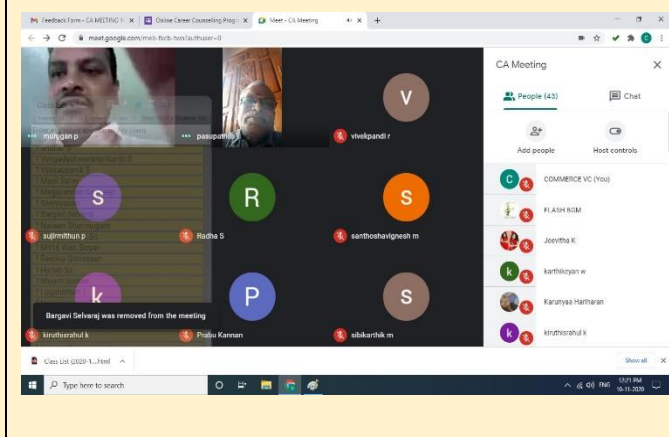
Feedback Form - CA MEETING × | Online Career Counseling Prog × | Meet - CA Meeting × | +

meet.google.com/mwb-fkcb-bxn?authuser=0

murugan p
pasupathis
vivekpandi r
V
S
R
S
sujimithun p
Radha S
santhoshavignesh m
k
P
S
Bargavi Selvaraj was removed from the meeting
kiruthisrahul k
Prabu Kannan
sibikarthik m

CA Meeting
People (43)
Chat
Add people
Host controls
COMMERCE VC (You)
FLASH BGM
Jeevitha K
karthikeyan w
Karunyaa Hariharan
kiruthisrahul k

Class List (2020-1....html
Show all

Type here to search
ENG 12:21 PM 10-11-2020